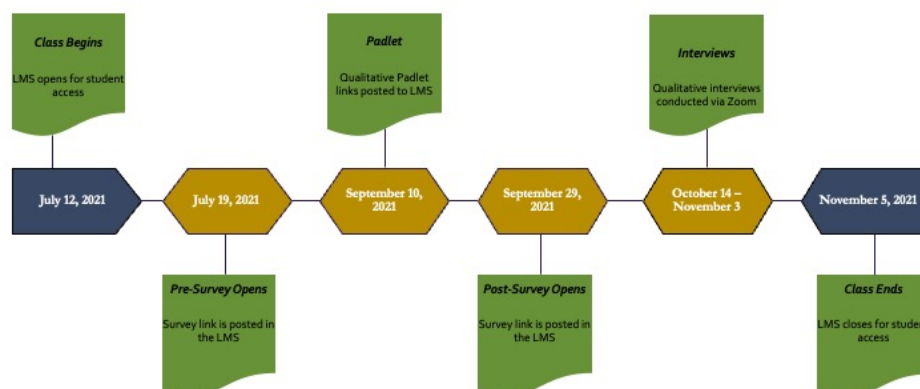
Class Begins

LMS opens for student access

Padlet

Qualitative Padlet links posted to LMS

Interviews

Qualitative interviews conducted via Zoom

July 12, 2021

July 19, 2021

September 10, 2021

September 29, 2021

October 14 – November 3

November 5, 2021

Pre-Survey Opens

Survey link is posted in the LMS

Post-Survey Opens

Survey link is posted in the LMS

Class Ends

LMS closes for studer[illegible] access